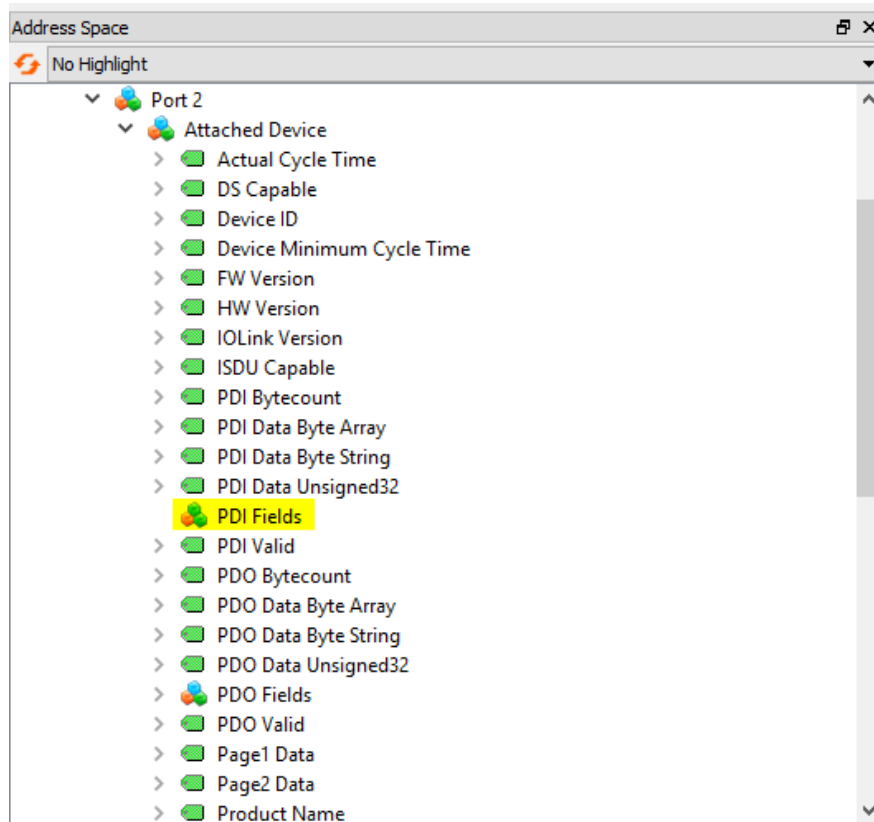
Address Space

No Highlight

Port 2
Attached Device
Actual Cycle Time
DS Capable
Device ID
Device Minimum Cycle Time
FW Version
HW Version
IOLink Version
ISDU Capable
PDI Bytecount
PDI Data Byte Array
PDI Data Byte String
PDI Data Unsigned32
PDI Fields
PDI Valid
PDO Bytecount
PDO Data Byte Array
PDO Data Byte String
PDO Data Unsigned32
PDO Fields
PDO Valid
Page1 Data
Page2 Data
Product Name